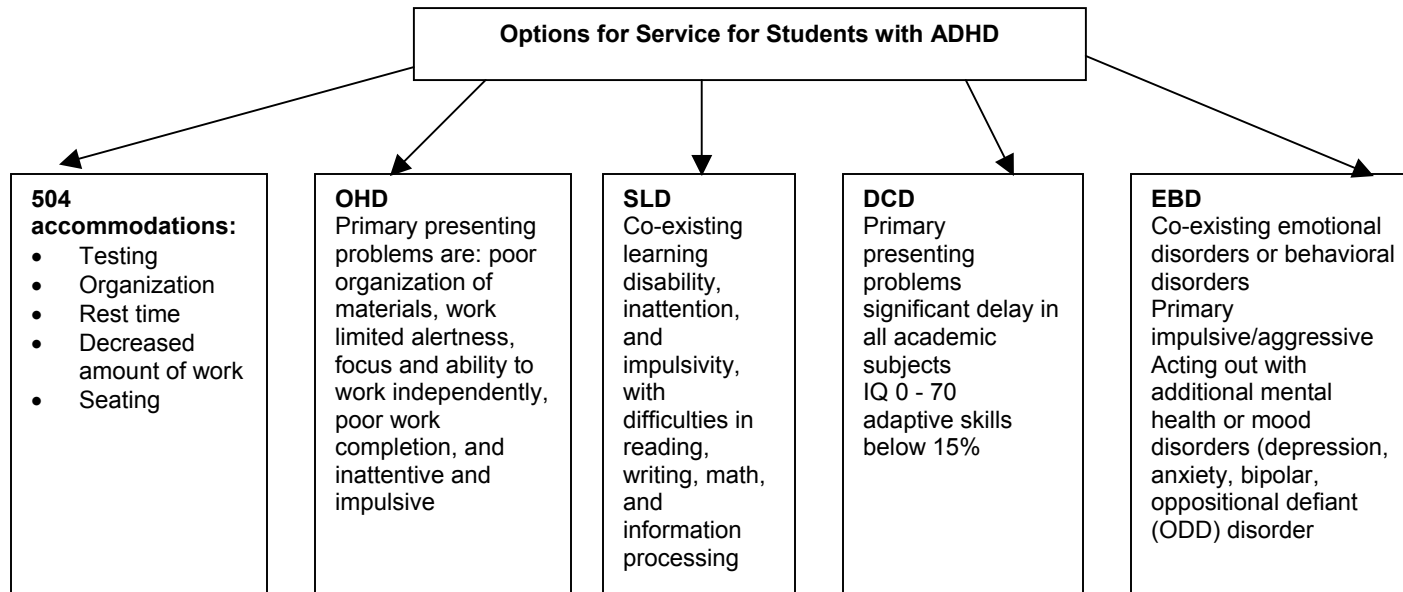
Options for Service for Students with ADHD

504 accommodations:
- Testing
- Organization
- Rest time
- Decreased amount of work
- Seating

OHD
Primary presenting problems are: poor organization of materials, work limited alertness, focus and ability to work independently, poor work completion, and inattentive and impulsive

SLD
Co-existing learning disability, inattention, and impulsivity, with difficulties in reading, writing, math, and information processing

DCD
Primary presenting problems significant delay in all academic subjects
IQ 0 - 70
adaptive skills below 15%

EBD
Co-existing emotional disorders or behavioral disorders
Primary impulsive/aggressive
Acting out with additional mental health or mood disorders (depression, anxiety, bipolar, oppositional defiant (ODD) disorder